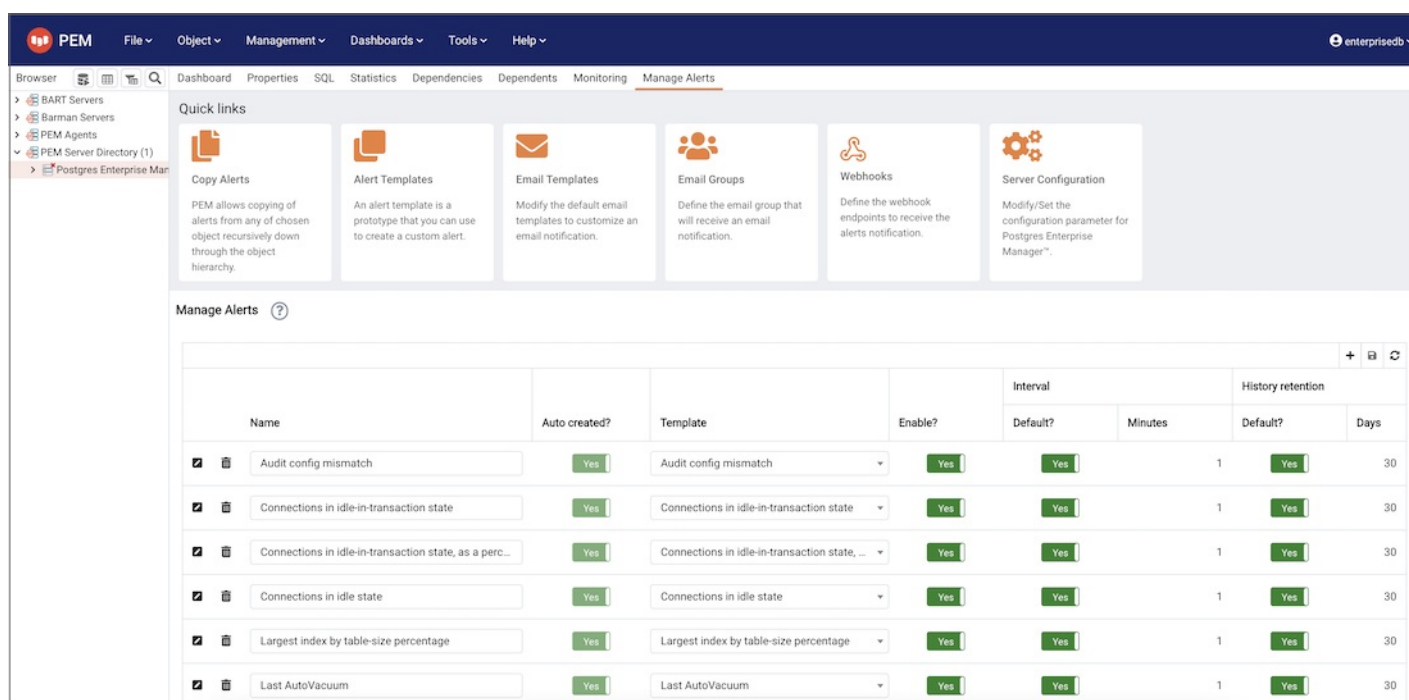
PEM File Object Management Dashboards Tools Help enterprisedb

Browser

BART Servers
Barman Servers
PEM Agents
PEM Server Directory (1)
Postgres Enterprise Man

Dashboard Properties SQL Statistics Dependencies Dependents Monitoring Manage Alerts

Quick links

Copy Alerts
PEM allows copying of alerts from any of chosen object recursively down through the object hierarchy.

Alert Templates
An alert template is a prototype that you can use to create a custom alert.

Email Templates
Modify the default email templates to customize an email notification.

Email Groups
Define the email group that will receive an email notification.

Webhooks
Define the webhook endpoints to receive the alerts notification.

Server Configuration
Modify/Set the configuration parameter for Postgres Enterprise Manager™.

Manage Alerts ?

| | Name | Auto created? | Template | Enable? | Interval Default? | Interval Minutes | History retention Default? | History retention Days |
|---|---|---|---|---|---|---|---|---|
| | Audit config mismatch | Yes | Audit config mismatch | Yes | Yes | 1 | Yes | 30 |
| | Connections in idle-in-transaction state | Yes | Connections in idle-in-transaction state | Yes | Yes | 1 | Yes | 30 |
| | Connections in idle-in-transaction state, as a perc... | Yes | Connections in idle-in-transaction state, ... | Yes | Yes | 1 | Yes | 30 |
| | Connections in idle state | Yes | Connections in idle state | Yes | Yes | 1 | Yes | 30 |
| | Largest index by table-size percentage | Yes | Largest index by table-size percentage | Yes | Yes | 1 | Yes | 30 |
| | Last AutoVacuum | Yes | Last AutoVacuum | Yes | Yes | 1 | Yes | 30 |